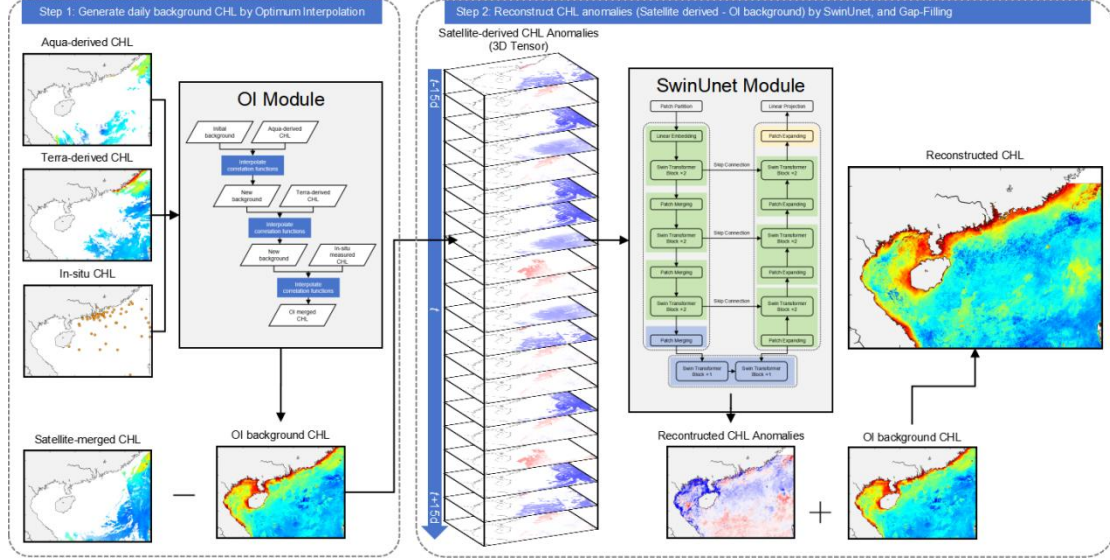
Step 1: Generate daily background CHL by Optimum Interpolation

Aqua-derived CHL

Terra-derived CHL

In-situ CHL

OI Module

Initial background

Aqua-derived CHL

Interpolate correlation functions

New background

Terra-derived CHL

Interpolate correlation functions

New background

In-situ measured CHL

Interpolate correlation functions

OI merged CHL

Satellite-merged CHL

OI background CHL

Step 2: Reconstruct CHL anomalies (Satellite derived - OI background) by SwinUnet, and Gap-Filling

Satellite-derived CHL Anomalies (3D Tensor)

t-15d

t

t+15d

SwinUnet Module

Patch Partition

Linear Embedding

Swin Transformer Block ×2

Patch Merging

Swin Transformer Block ×2

Patch Merging

Swin Transformer Block ×2

Patch Merging

Swin Transformer Block ×1

Swin Transformer Block ×1

Linear Projection

Patch Expanding

Swin Transformer Block ×2

Patch Expanding

Swin Transformer Block ×2

Patch Expanding

Swin Transformer Block ×2

Patch Expanding

Skip Connection

Skip Connection

Skip Connection

Reconstructed CHL

Recontructed CHL Anomalies

OI background CHL